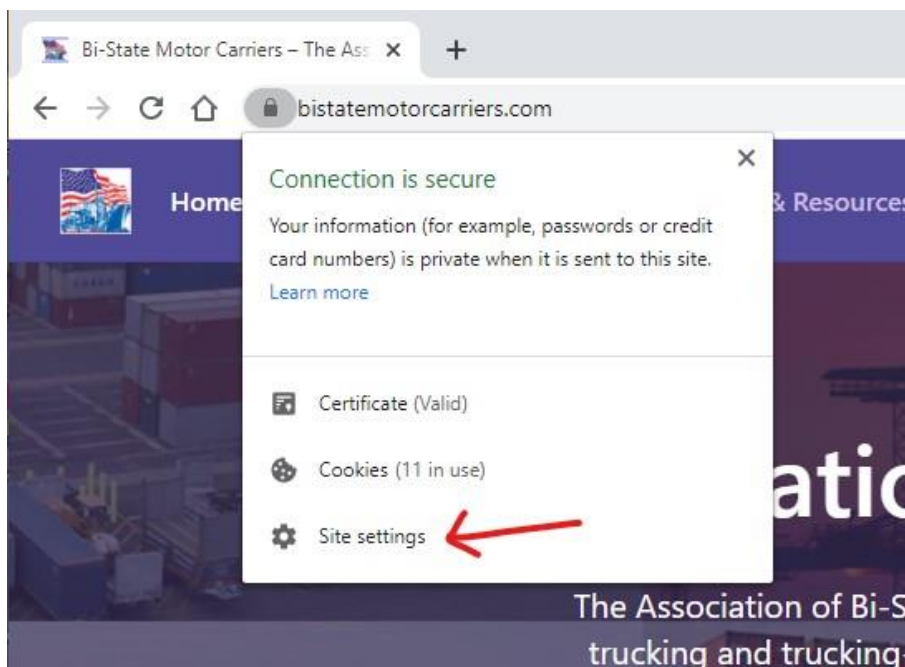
Bi-State Motor Carriers – The Ass ×

+

bistatemotorcarriers.com

Home

& Resources

Connection is secure

×

Your information (for example, passwords or credit card numbers) is private when it is sent to this site.

Learn more

Certificate (Valid)

Cookies (11 in use)

Site settings

atic

The Association of Bi-S

trucking and trucking-